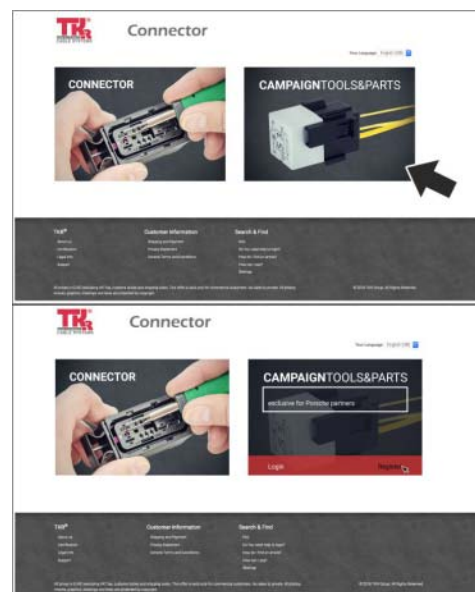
TKR

Connector

Your Language: English (UK)

CONNECTOR

CAMPAIGNTOOLS&PARTS

TKR
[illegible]

Customer Information
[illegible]

Search & Find
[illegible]

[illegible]

© 2016 TKR Group. All Rights Reserved.

TKR

Connector

Your Language: English (UK)

CONNECTOR

CAMPAIGNTOOLS&PARTS

exclusive for Porsche partners

Login

Register

TKR
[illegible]

Customer Information
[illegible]

Search & Find
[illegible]

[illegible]

© 2016 TKR Group. All Rights Reserved.